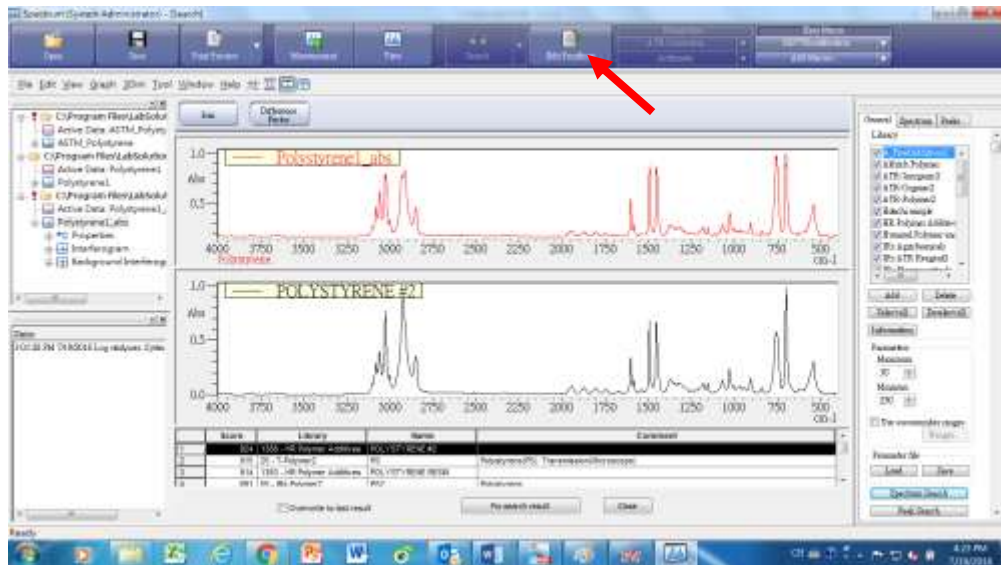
Spectrum (System Administrator) - [Search]

Open
Save
Print Preview
Measurement
View
Search
Info Display

File Edit View Graph Zoom Tool Window Help

C:\Program Files\LabSolut
Active Data: ATR_Polysty
ATR_Polystyrene
C:\Program Files\LabSolution
Active Data: Polystyrene1
Polystyrene1
C:\Program Files\LabSolut
Active Data: Polystyrene1_
Polystyrene1_abs
Properties
Interferogram
Background Interferogr

Stop
Difference Display

Polystyrene1_abs
1.0
Abs
0.5
4000 3750 3500 3250 3000 2750 2500 2250 2000 1750 1500 1250 1000 750 500
cm-1

POLYSTYRENE #2
1.0
Abs
0.5
0.0
4000 3750 3500 3250 3000 2750 2500 2250 2000 1750 1500 1250 1000 750 500
cm-1

| | Score | Library | Name | Comment |
|---|---|---|---|---|
| 1 | 924 | 1555 - HR Polymer Additives | POLYSTYRENE #2 | |
| 2 | 915 | 20 - T-Polymer2 | PS | Polystyrene(PS), Transmission(Microscope) |
| 3 | 914 | 1565 - HR Polymer Additives | POLYSTYRENE RESIN | |
| 4 | 881 | 20 - IRs Polymer2 | PS | Polystyrene |

Overwrite to last result
Re-search result
Close

General Spectrum Peaks
Library
Add Delete
Select all Deselect all
Information
Parameters
Minimum
Maximum
Use wavenumber ranges
Parameter file
Load Save
Spectrum Search
Peak Search

Ready
4:23 PM